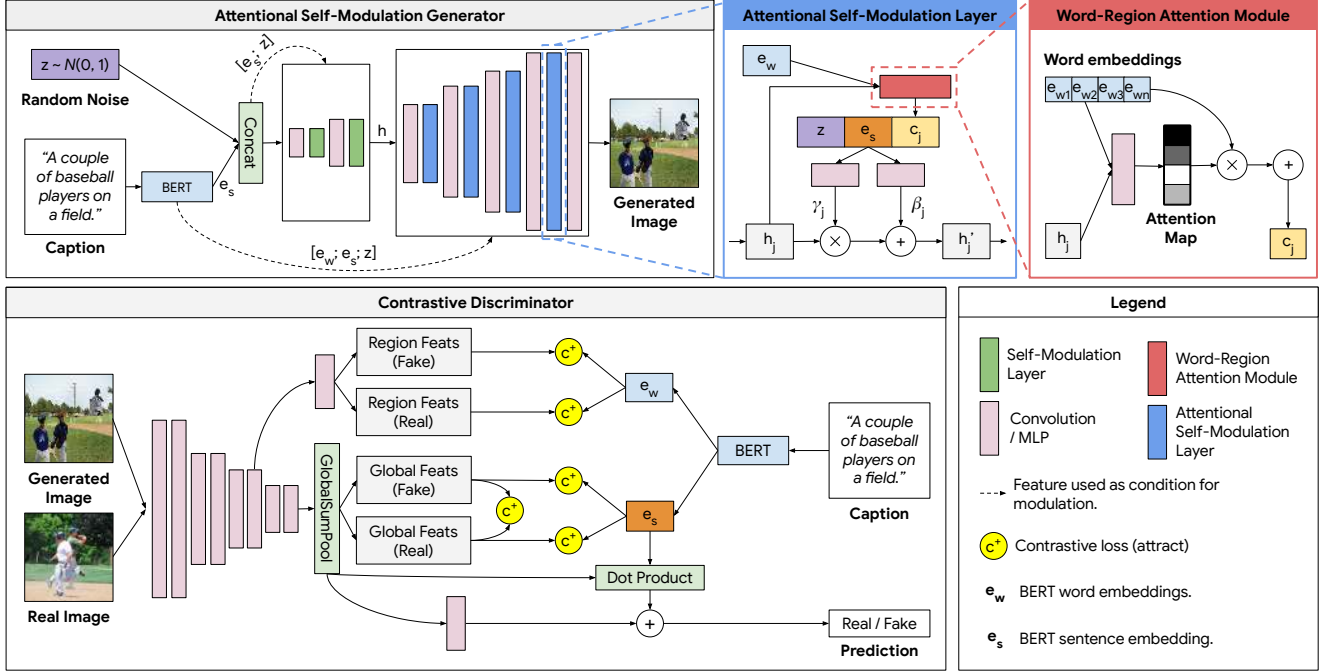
Attentional Self-Modulation Generator

$z \sim N(0,1)$

Random Noise

"A couple of baseball players on a field."

Caption

BERT

$e_s$

Concat

$[e_s; z]$

h

$[e_w; e_s; z]$

Generated Image

Attentional Self-Modulation Layer

$e_w$

z $e_s$ $c_j$

$\gamma_j$ $\beta_j$

$h_j$ × + $h_j'$

Word-Region Attention Module

Word embeddings

$e_{w1}$ $e_{w2}$ $e_{w3}$ $e_{wn}$

$h_j$

Attention Map

× +

$c_j$

Contrastive Discriminator

Generated Image

Real Image

Region Feats (Fake)

Region Feats (Real)

GlobalSumPool

Global Feats (Fake)

Global Feats (Real)

$c^+$ $c^+$ $c^+$ $c^+$ $c^+$

$e_w$

BERT

$e_s$

"A couple of baseball players on a field."

Caption

Dot Product

+

Real / Fake

Prediction

Legend

Self-Modulation Layer

Word-Region Attention Module

Convolution / MLP

Attentional Self-Modulation Layer

Feature used as condition for modulation.

$c^+$ Contrastive loss (attract)

$e_w$ BERT word embeddings.

$e_s$ BERT sentence embedding.